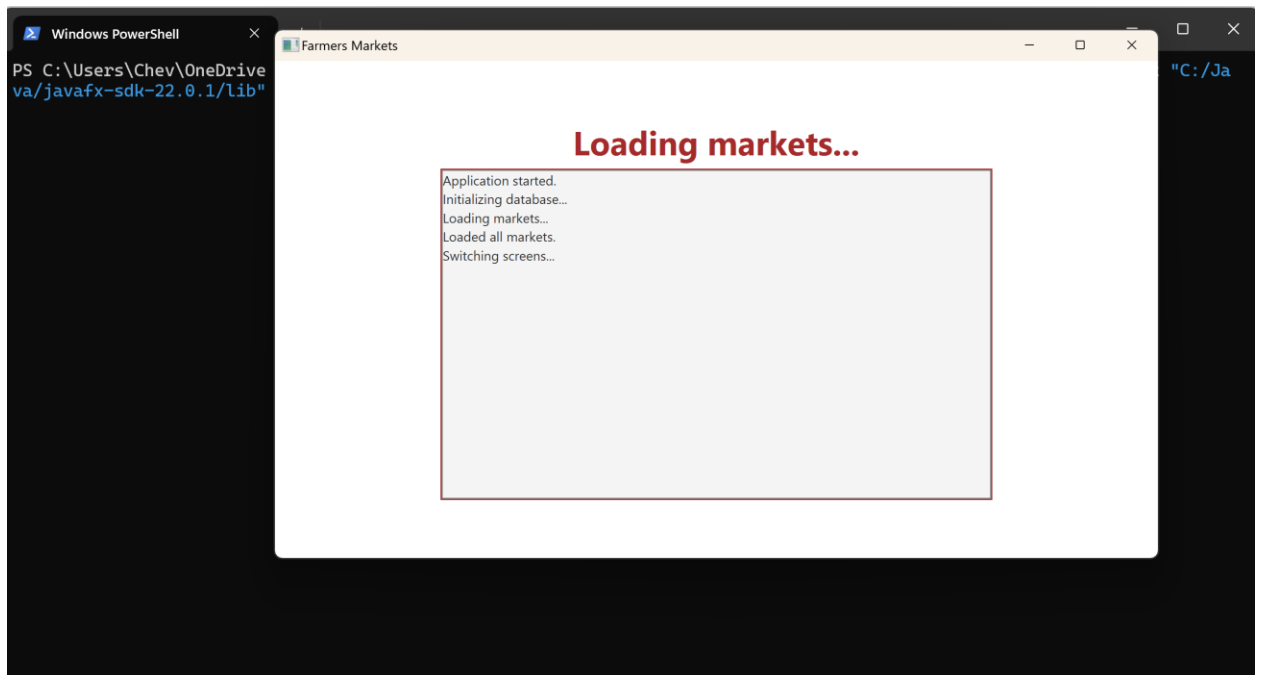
Windows PowerShell

PS C:\Users\Chev\OneDrive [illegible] "C:/Java/javafx-sdk-22.0.1/lib"

Farmers Markets

Loading markets...

Application started.
Initializing database...
Loading markets...
Loaded all markets.
Switching screens...